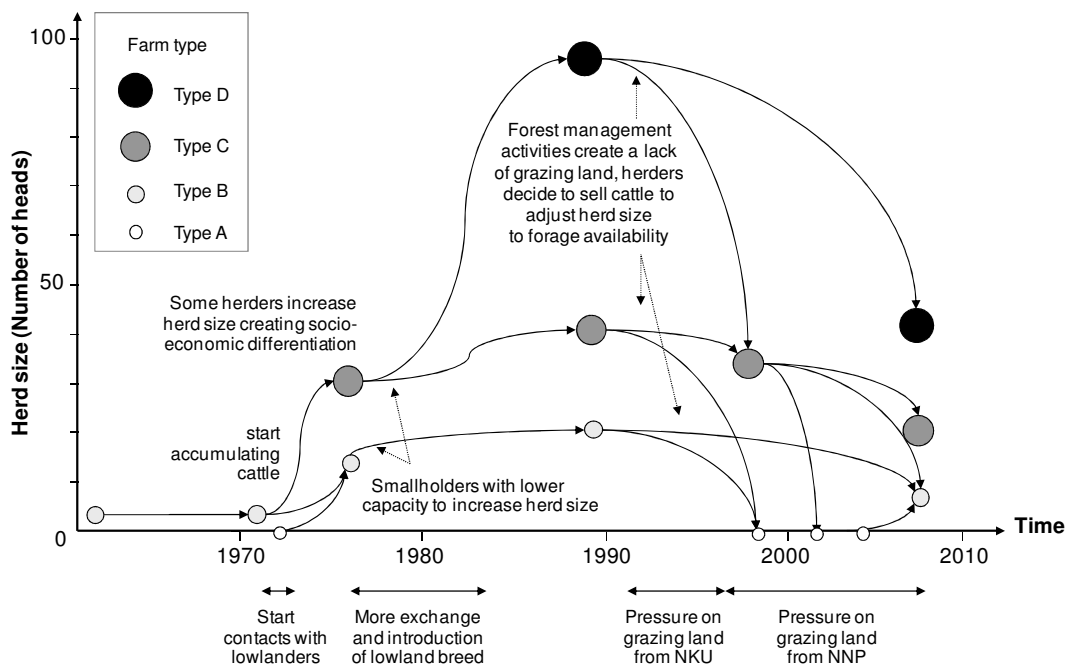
Farm type
Type D
Type C
Type B
Type A

Herd size (Number of heads)

100
50
0

Forest management activities create a lack of grazing land, herders decide to sell cattle to adjust herd size to forage availability

Some herders increase herd size creating socio-economic differentiation

start accumulating cattle

Smallholders with lower capacity to increase herd size

Time

1970
1980
1990
2000
2010

Start contacts with lowlanders

More exchange and introduction of lowland breed

Pressure on grazing land from NKU

Pressure on grazing land from NNP